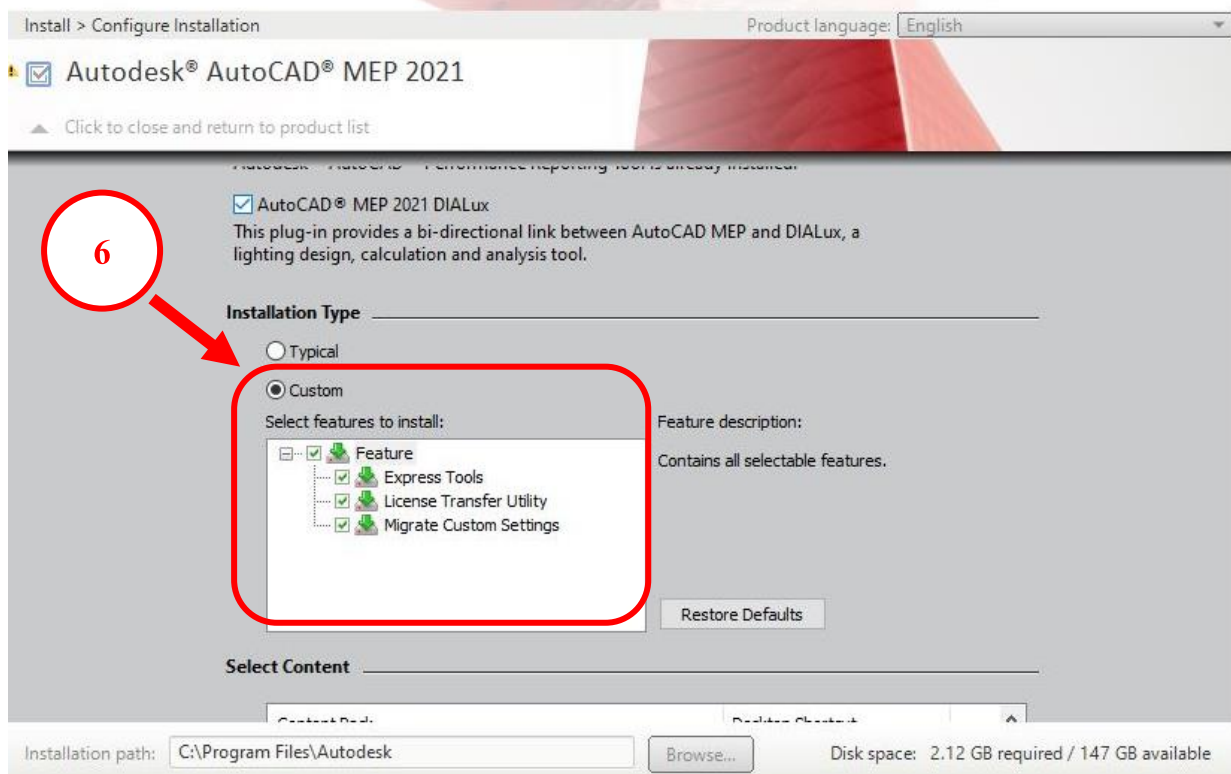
Install > Configure Installation

Product language: English

Autodesk® AutoCAD® MEP 2021

Click to close and return to product list

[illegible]

AutoCAD® MEP 2021 DIALux
This plug-in provides a bi-directional link between AutoCAD MEP and DIALux, a lighting design, calculation and analysis tool.

6

Installation Type

Typical

Custom

Select features to install:

Feature
Express Tools
License Transfer Utility
Migrate Custom Settings

Feature description:

Contains all selectable features.

Restore Defaults

Select Content

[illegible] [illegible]

Installation path: C:\Program Files\Autodesk

Browse...

Disk space: 2.12 GB required / 147 GB available